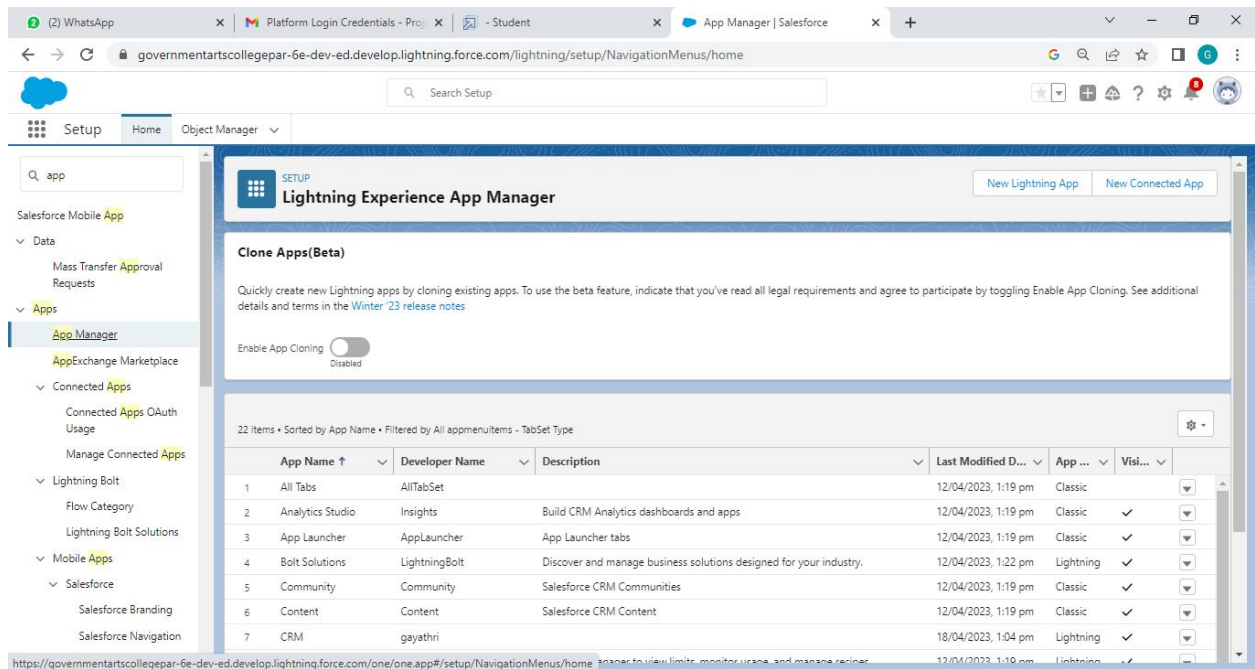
(2) WhatsApp
Platform Login Credentials - Proj
- Student
App Manager | Salesforce
governmentartscollegepar-6e-dev-ed.develop.lightning.force.com/lightning/setup/NavigationMenus/home

Search Setup

Setup Home Object Manager

app

Salesforce Mobile App
Data
Mass Transfer Approval Requests
Apps
App Manager
AppExchange Marketplace
Connected Apps
Connected Apps OAuth Usage
Manage Connected Apps
Lightning Bolt
Flow Category
Lightning Bolt Solutions
Mobile Apps
Salesforce
Salesforce Branding
Salesforce Navigation

SETUP
Lightning Experience App Manager

New Lightning App New Connected App

Clone Apps(Beta)

Quickly create new Lightning apps by cloning existing apps. To use the beta feature, indicate that you've read all legal requirements and agree to participate by toggling Enable App Cloning. See additional details and terms in the Winter '23 release notes

Enable App Cloning Disabled

22 Items • Sorted by App Name • Filtered by All appmenuitems - TabSet Type

| | App Name ↑ | Developer Name | Description | Last Modified D... | App ... | Visi... |
|---|---|---|---|---|---|---|
| 1 | All Tabs | AllTabSet | | 12/04/2023, 1:19 pm | Classic | |
| 2 | Analytics Studio | Insights | Build CRM Analytics dashboards and apps | 12/04/2023, 1:19 pm | Classic | ✓ |
| 3 | App Launcher | AppLauncher | App Launcher tabs | 12/04/2023, 1:19 pm | Classic | ✓ |
| 4 | Bolt Solutions | LightningBolt | Discover and manage business solutions designed for your industry. | 12/04/2023, 1:22 pm | Lightning | ✓ |
| 5 | Community | Community | Salesforce CRM Communities | 12/04/2023, 1:19 pm | Classic | ✓ |
| 6 | Content | Content | Salesforce CRM Content | 12/04/2023, 1:19 pm | Classic | ✓ |
| 7 | CRM | gayathri | | 18/04/2023, 1:04 pm | Lightning | ✓ |

https://governmentartscollegepar-6e-dev-ed.develop.lightning.force.com/one/one.app#/setup/NavigationMenus/home